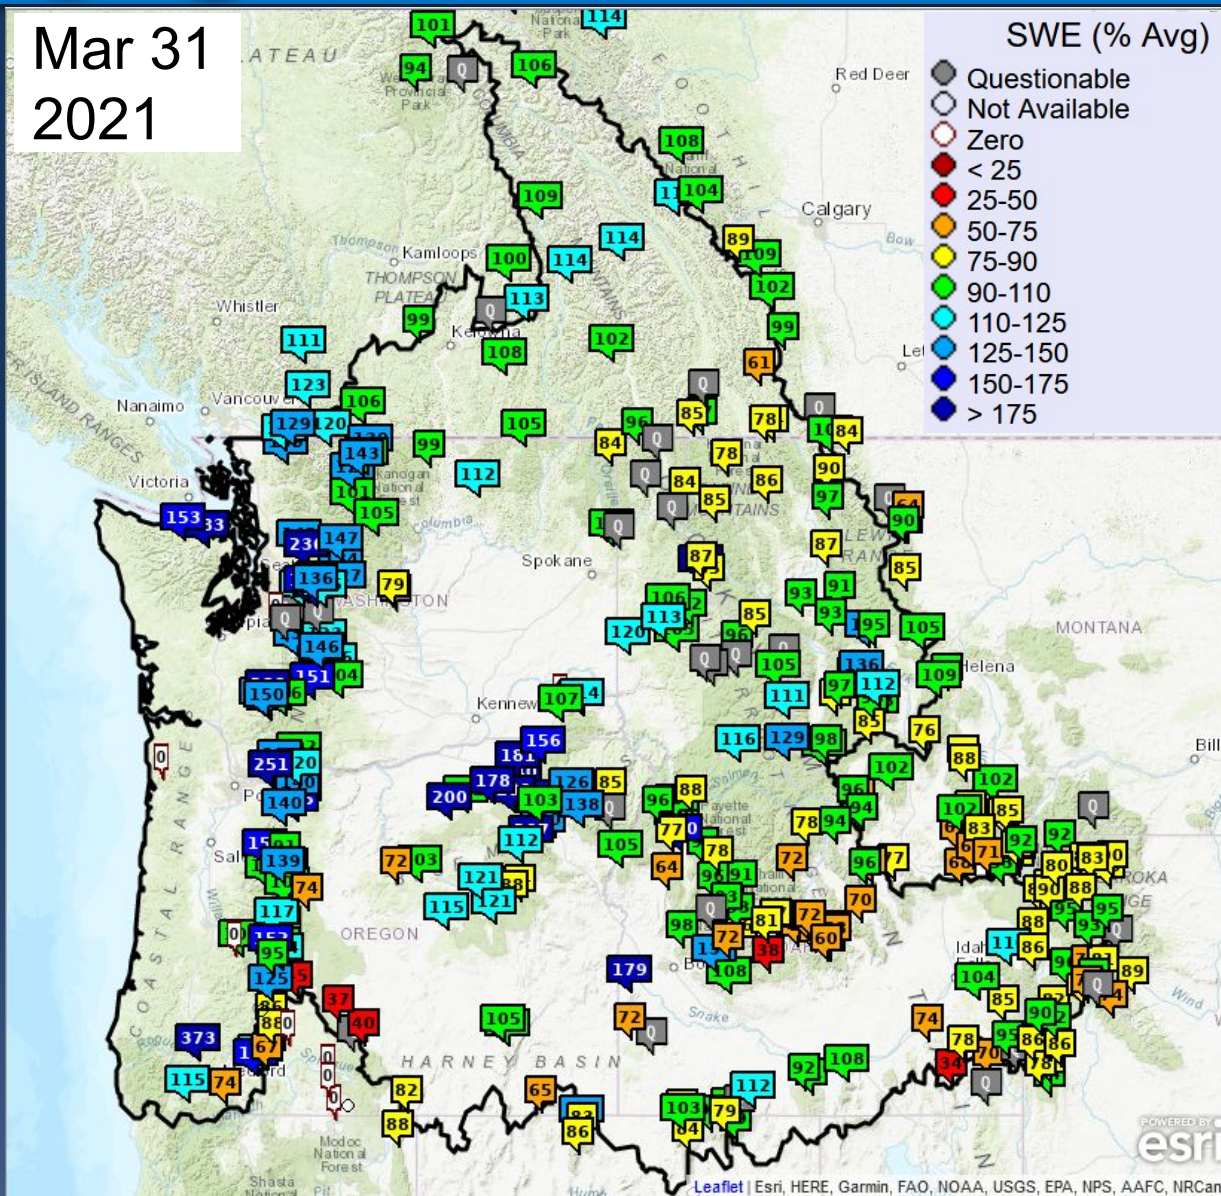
Mar 31
2021

SWE (% Avg)
Questionable
Not Available
Zero
< 25
25-50
50-75
75-90
90-110
110-125
125-150
150-175
> 175

101 114 94 Q 106 108 104 109 114 89 109 100 114 113 102 99 Q 108 102 61 111 99 123 106 105 96 85 78 84 129 120 99 143 112 84 86 78 90 101 105 84 85 97 153 33 Q 87 90 230 147 87 136 79 93 91 85 106 93 113 120 85 96 105 146 105 Q 136 151 04 97 112 109 150 107 111 85 76 116 129 98 88 156 102 102 251 178 126 85 181 103 138 96 88 94 85 140 200 96 78 94 83 92 92 112 105 77 78 72 96 77 71 80 83 139 72 03 64 91 74 121 115 121 98 81 72 70 88 88 95 117 Q 72 60 95 95 38 86 179 108 104 89 37 40 105 72 74 90 373 88 78 86 115 74 92 108 82 65 112 34 88 103 79 86 Q

Red Deer
Calgary
Bow
Kamloops
THOMPSON PLATEAU
Kelowna
Whistler
Nanaimo
Vancouver
Victoria
ISLAND RANGES
Spokane
WASHINGTON
Kennewick
MONTANA
Helena
Bill
OREGON
HARNEY BASIN
Snake
Modoc National Forest
Shasta
Idaho
COASTAL RANGE
Leaflet | Esri, HERE, Garmin, FAO, NOAA, USGS, EPA, NPS, AAFC, NRCan
POWERED BY esri